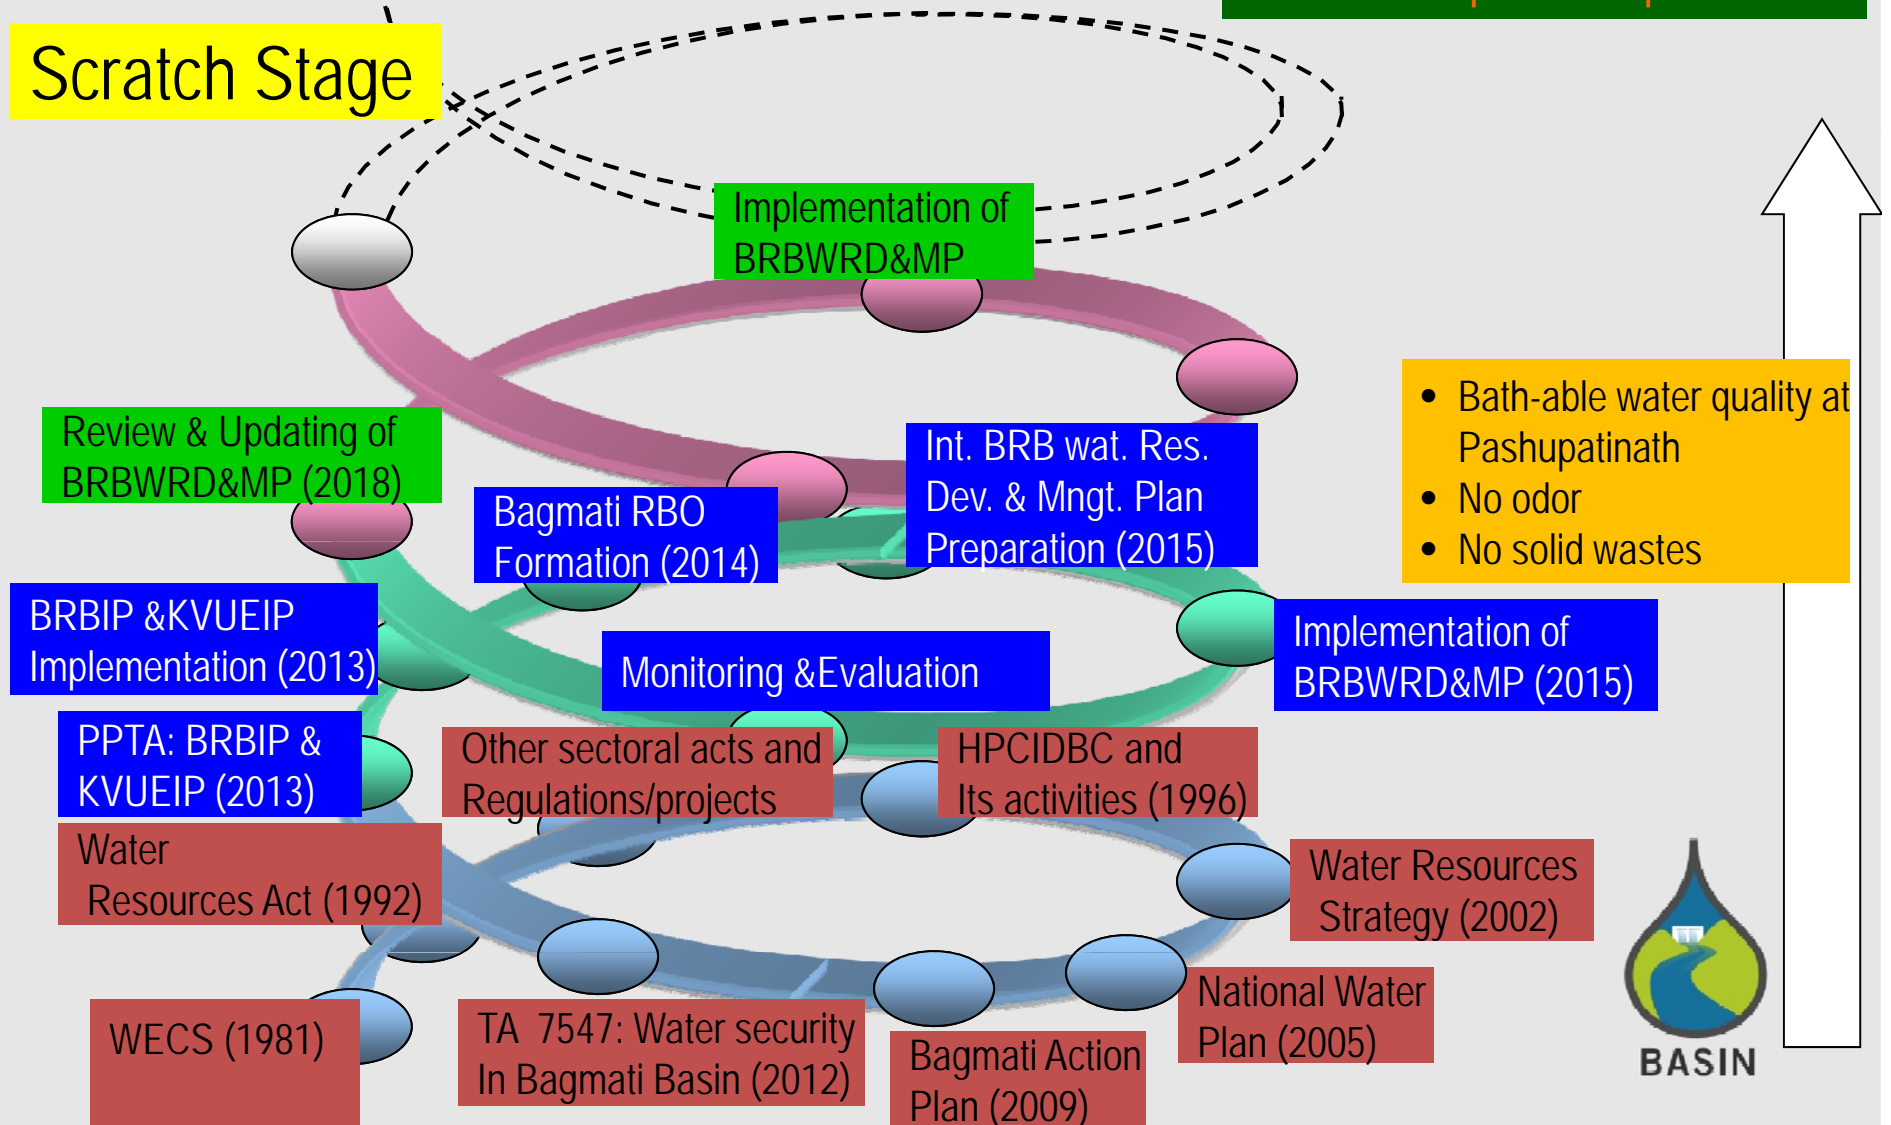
Scratch Stage

Implementation of BRBWRD&MP

Review & Updating of BRBWRD&MP (2018)

Bagmati RBO Formation (2014)

Int. BRB wat. Res. Dev. & Mngt. Plan Preparation (2015)

Bath-able water quality at Pashupatinath
No odor
No solid wastes

BRBIP &KVUEIP Implementation (2013)

Monitoring &Evaluation

Implementation of BRBWRD&MP (2015)

PPTA: BRBIP & KVUEIP (2013)

Other sectoral acts and Regulations/projects

HPCIDBC and Its activities (1996)

Water Resources Act (1992)

Water Resources Strategy (2002)

National Water Plan (2005)

WECS (1981)

TA 7547: Water security In Bagmati Basin (2012)

Bagmati Action Plan (2009)

BASIN